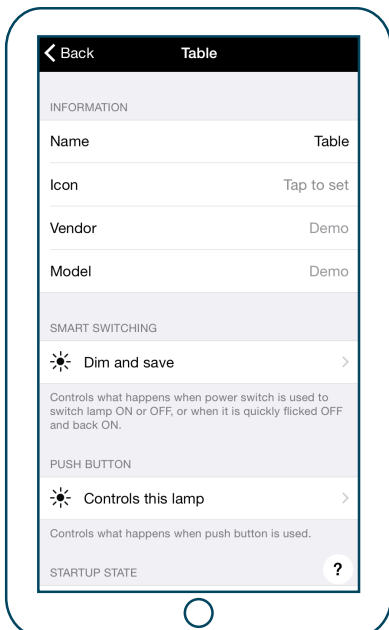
Back

Table

INFORMATION

Name Table

Icon Tap to set

Vendor Demo

Model Demo

SMART SWITCHING

Dim and save

Controls what happens when power switch is used to switch lamp ON or OFF, or when it is quickly flicked OFF and back ON.

PUSH BUTTON

Controls this lamp

Controls what happens when push button is used.

STARTUP STATE

?